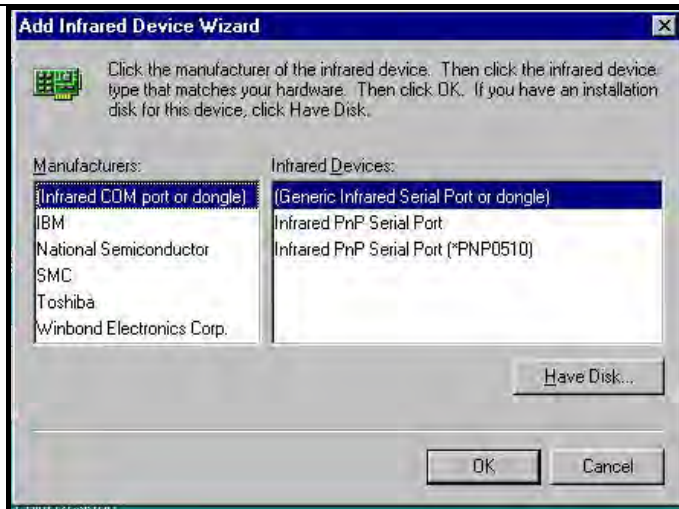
Add Infrared Device Wizard

Click the manufacturer of the infrared device. Then click the infrared device type that matches your hardware. Then click OK. If you have an installation disk for this device, click Have Disk.

Manufacturers:
(Infrared COM port or dongle)
IBM
National Semiconductor
SMC
Toshiba
Winbond Electronics Corp.

Infrared Devices:
(Generic Infrared Serial Port or dongle)
Infrared PnP Serial Port
Infrared PnP Serial Port (*PNP0510)

Have Disk...

OK
Cancel